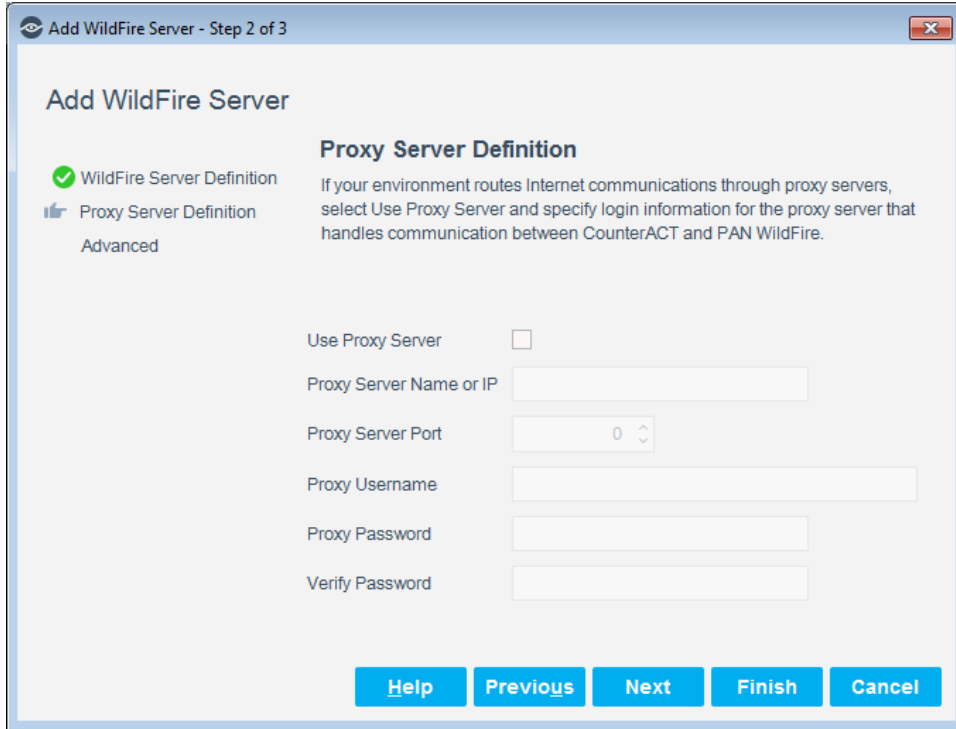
Add WildFire Server - Step 2 of 3

Add WildFire Server

WildFire Server Definition
Proxy Server Definition
Advanced

Proxy Server Definition

If your environment routes Internet communications through proxy servers, select Use Proxy Server and specify login information for the proxy server that handles communication between CounterACT and PAN WildFire.

Use Proxy Server

Proxy Server Name or IP

Proxy Server Port 0

Proxy Username

Proxy Password

Verify Password

Help Previous Next Finish Cancel